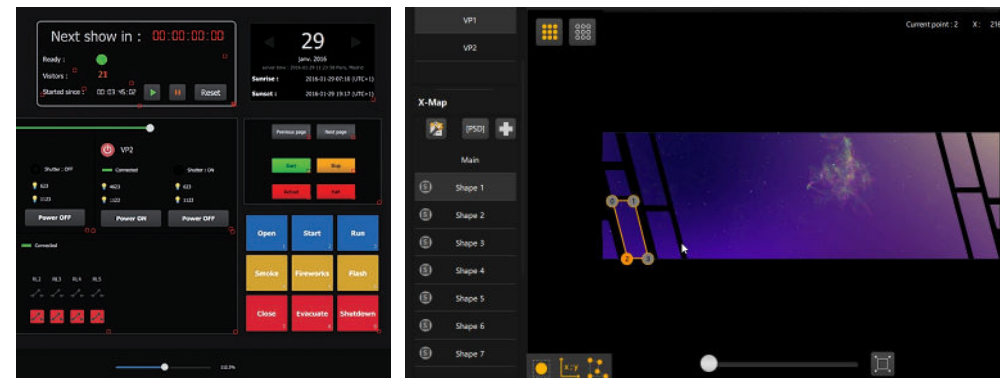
Next show in : 00:00:00:00

Ready :

Visitors : 21

Started since : 00:03:45:02

Reset

29

janv. 2016

Sunrise : 2016-01-29 07:18 (UTC+1)

Sunset : 2016-01-29 19:17 (UTC+1)

VP2

Shutter : OFF

Connected

Shutter : ON

Power OFF

Power ON

Power OFF

Connected

RL2 RL3 RL4 RL5

Previous page

Next page

Start

Stop

Reload

Exit

Open

Start

Run

Smoke

Fireworks

Flash

Close

Evacuate

Shutdown

VP1

VP2

X-Map

[PSD]

Main

Shape 1

Shape 2

Shape 3

Shape 4

Shape 5

Shape 6

Shape 7

Current point : 2 X: 21

0 1 2 3

x : y